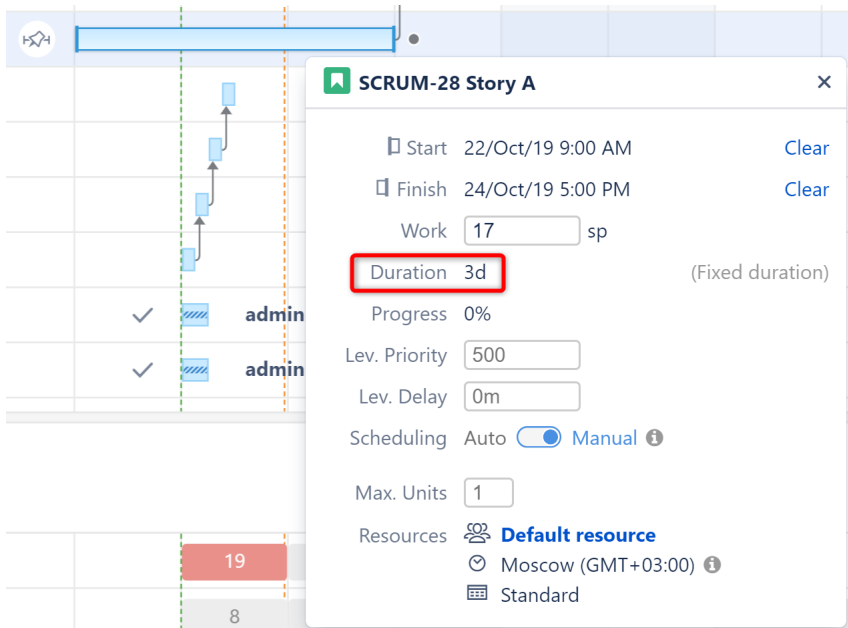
SCRUM-28 Story A

Start 22/Oct/19 9:00 AM Clear

Finish 24/Oct/19 5:00 PM Clear

Work 17 sp

Duration 3d (Fixed duration)

Progress 0%

Lev. Priority 500

Lev. Delay 0m

Scheduling Auto Manual

Max. Units 1

Resources Default resource

Moscow (GMT+03:00)

Standard

admin

admin

19

8